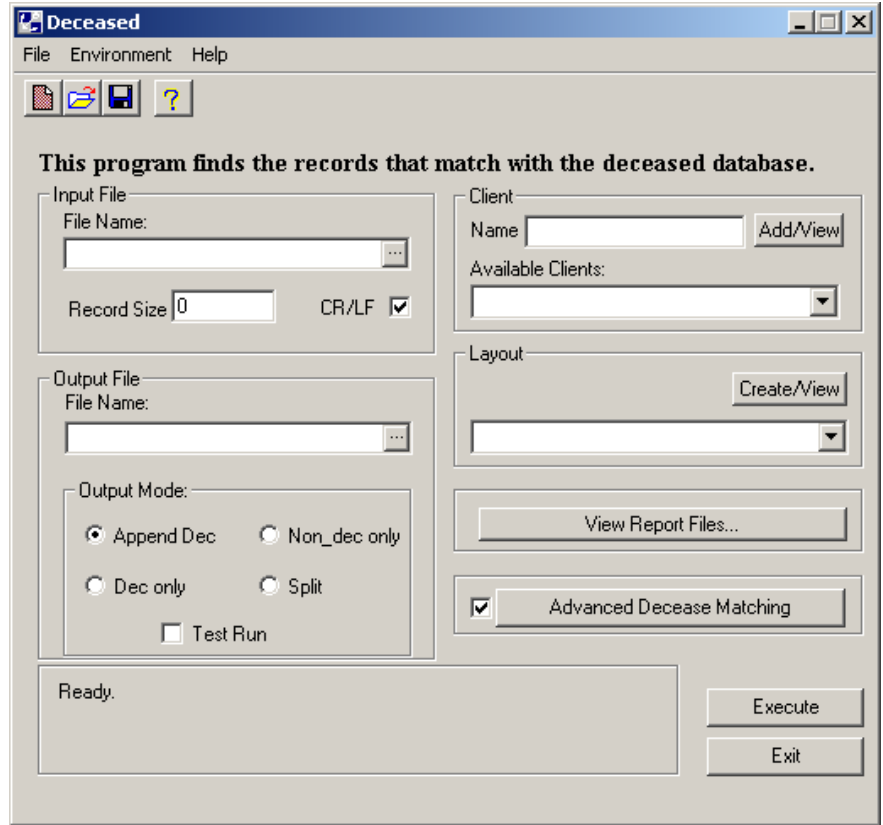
Deceased

File Environment Help

?

This program finds the records that match with the deceased database.

Input File

File Name:

...

Record Size 0

CR/LF

Client

Name

Add/View

Available Clients:

Output File

File Name:

...

Output Mode:

Append Dec

Non_dec only

Dec only

Split

Test Run

Layout

Create/View

View Report Files...

Advanced Decease Matching

Ready.

Execute

Exit